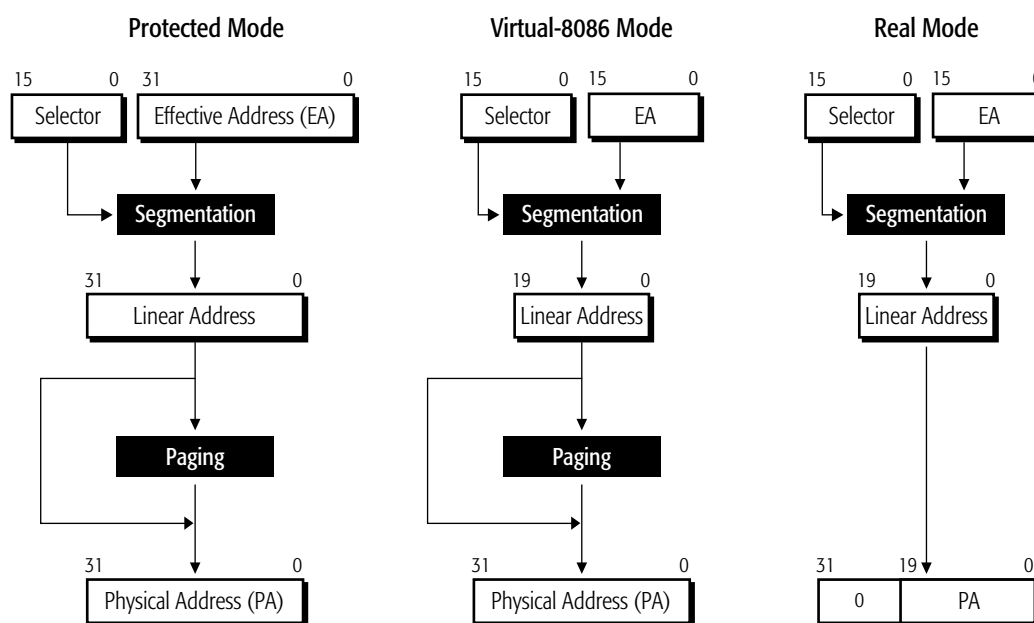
Protected Mode

15 0 31 0

Selector

Effective Address (EA)

Segmentation

31 0

Linear Address

Paging

31 0

Physical Address (PA)

Virtual-8086 Mode

15 0 15 0

Selector

EA

Segmentation

19 0

Linear Address

Paging

31 0

Physical Address (PA)

Real Mode

15 0 15 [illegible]

Selector

EA

Segmentation

19 0

Linear Address

31 19 0

0

PA